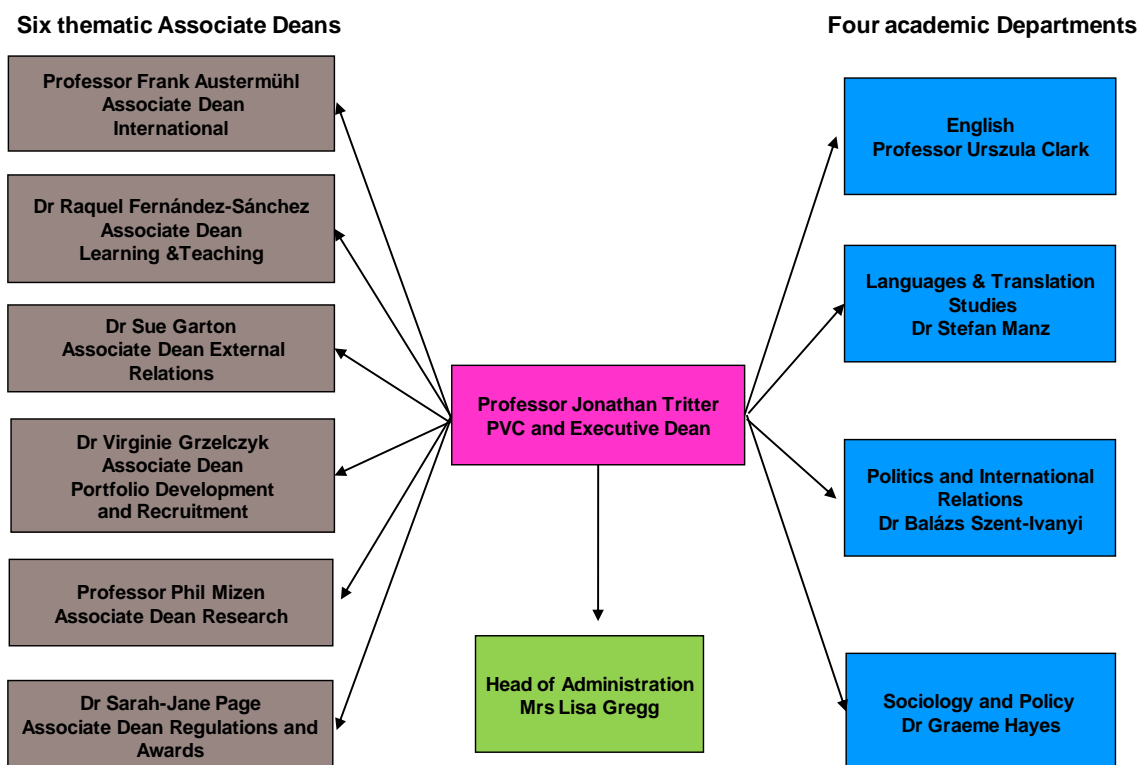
Six thematic Associate Deans

Professor Frank Austermühl
Associate Dean
International

Dr Raquel Fernández-Sánchez
Associate Dean
Learning &Teaching

Dr Sue Garton
Associate Dean External Relations

Dr Virginie Grzelczyk
Associate Dean
Portfolio Development and Recruitment

Professor Phil Mizen
Associate Dean Research

Dr Sarah-Jane Page
Associate Dean Regulations and Awards

Professor Jonathan Tritter
PVC and Executive Dean

Head of Administration
Mrs Lisa Gregg

Four academic Departments

English
Professor Urszula Clark

Languages & Translation Studies
Dr Stefan Manz

Politics and International Relations
Dr Balázs Szent-Ivanyi

Sociology and Policy
Dr Graeme Hayes